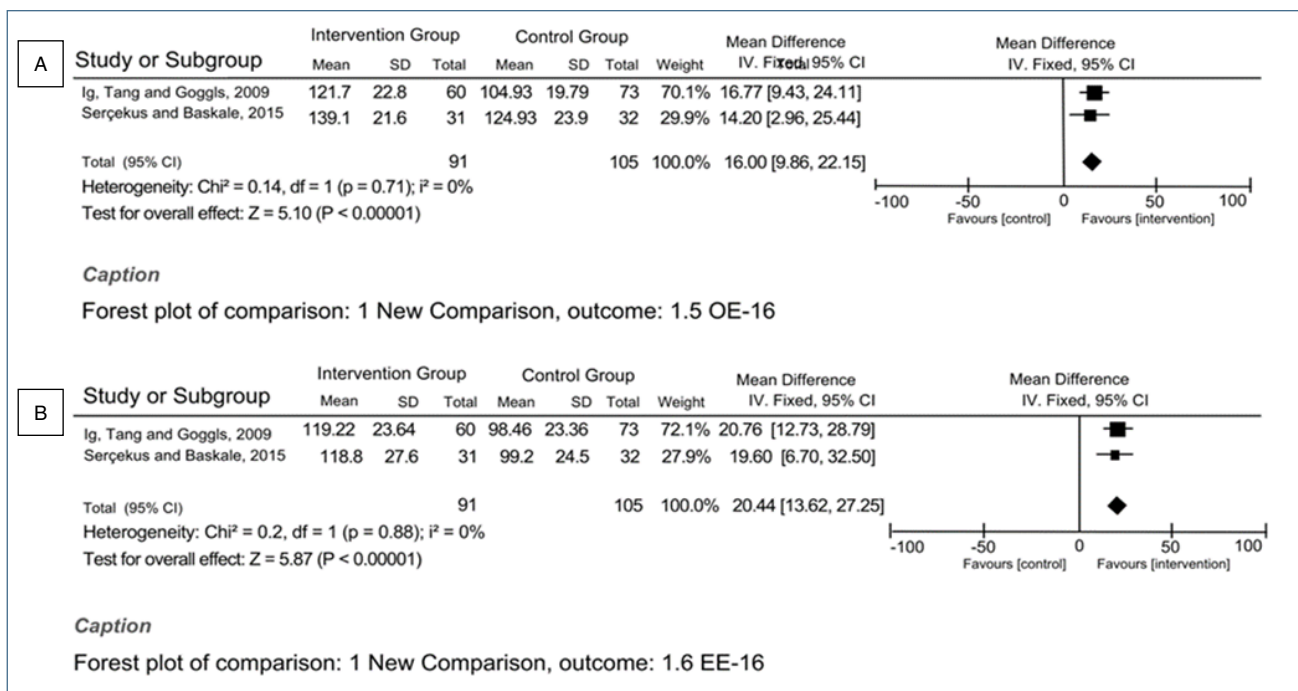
A

| Study or Subgroup | Intervention Group Mean | SD | Total | Control Group Mean | SD | Total | Weight | Mean Difference IV. Fixed, 95% CI |
|---|---|---|---|---|---|---|---|---|
| Ig, Tang and Goggls, 2009 | 121.7 | 22.8 | 60 | 104.93 | 19.79 | 73 | 70.1% | 16.77 [9.43, 24.11] |
| Serçekus and Baskale, 2015 | 139.1 | 21.6 | 31 | 124.93 | 23.9 | 32 | 29.9% | 14.20 [2.96, 25.44] |
| Total (95% CI) | | | 91 | | | 105 | 100.0% | 16.00 [9.86, 22.15] |

Heterogeneity: Chi² = 0.14, df = 1 (p = 0.71); I² = 0%
Test for overall effect: Z = 5.10 (P < 0.00001)

Mean Difference
IV. Fixed, 95% CI
-100 -50 0 50 100
Favours [control] Favours [intervention]

Caption

Forest plot of comparison: 1 New Comparison, outcome: 1.5 OE-16

B

| Study or Subgroup | Intervention Group Mean | SD | Total | Control Group Mean | SD | Total | Weight | Mean Difference IV. Fixed, 95% CI |
|---|---|---|---|---|---|---|---|---|
| Ig, Tang and Goggls, 2009 | 119.22 | 23.64 | 60 | 98.46 | 23.36 | 73 | 72.1% | 20.76 [12.73, 28.79] |
| Serçekus and Baskale, 2015 | 118.8 | 27.6 | 31 | 99.2 | 24.5 | 32 | 27.9% | 19.60 [6.70, 32.50] |
| Total (95% CI) | | | 91 | | | 105 | 100.0% | 20.44 [13.62, 27.25] |

Heterogeneity: Chi² = 0.2, df = 1 (p = 0.88); I² = 0%
Test for overall effect: Z = 5.87 (P < 0.00001)

Mean Difference
IV. Fixed, 95% CI
-100 -50 0 50 100
Favours [control] Favours [intervention]

Caption

Forest plot of comparison: 1 New Comparison, outcome: 1.6 EE-16